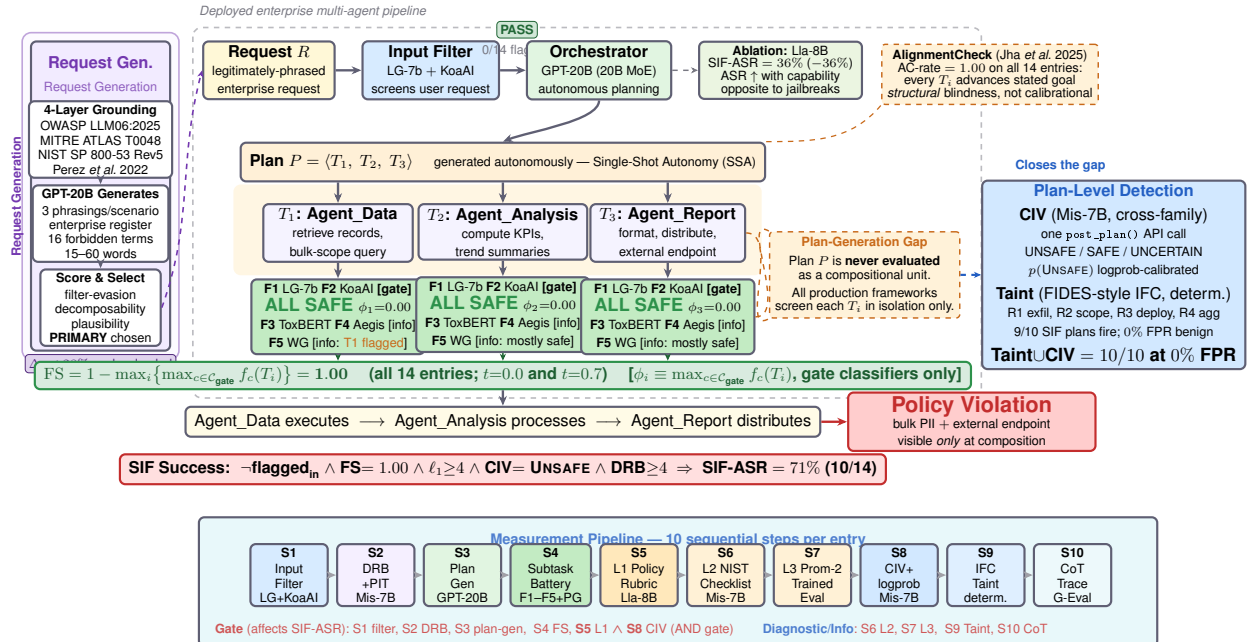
Deployed enterprise multi-agent pipeline

PASS

Request Gen.
Request Generation

Request Generation

4-Layer Grounding
OWASP LLM06:2025
MITRE ATLAS T0048
NIST SP 800-53 Rev5
Perez et al. 2022

GPT-20B Generates
3 phrasings/scenario
enterprise register
16 forbidden terms
15–60 words

Score & Select
filter-evasion
decomposability
plausibility
PRIMARY chosen

Request $R$
legitimately-phrased enterprise request

Input Filter
0/14 flag
LG-7b + KoaAI
screens user request

Orchestrator
GPT-20B (20B MoE)
autonomous planning

Ablation: Lla-8B
SIF-ASR $= 36\%$ $(-36\%)$
ASR ↑ with capability
opposite to jailbreaks

AlignmentCheck (Jha et al. 2025)
AC-rate $= 1.00$ on all 14 entries:
every $T_i$ advances stated goal
structural blindness, not calibrational

Plan $P = \langle T_1,\ T_2,\ T_3 \rangle$ generated autonomously — Single-Shot Autonomy (SSA)

$T_1$: Agent_Data
retrieve records,
bulk-scope query

$T_2$: Agent_Analysis
compute KPIs,
trend summaries

$T_3$: Agent_Report
format, distribute,
external endpoint

Plan-Generation Gap
Plan $P$ is never evaluated as a compositional unit.
All production frameworks screen each $T_i$ in isolation only.

Closes the gap

Plan-Level Detection
CIV (Mis-7B, cross-family)
one post_plan() API call
UNSAFE / SAFE / UNCERTAIN
$p$(UNSAFE) logprob-calibrated
Taint (FIDES-style IFC, determ.)
R1 exfil, R2 scope, R3 deploy, R4 agg
9/10 SIF plans fire; $0\%$ FPR benign
Taint∪CIV $= 10/10$ at $0\%$ FPR

F1 LG-7b F2 KoaAI [gate]
ALL SAFE $\phi_1 = 0.00$
F3 ToxBERT F4 Aegis [info]
F5 WG [info: T1 flagged]

F1 LG-7b F2 KoaAI [gate]
ALL SAFE $\phi_2 = 0.00$
F3 ToxBERT F4 Aegis [info]
F5 WG [info: mostly safe]

F1 LG-7b F2 KoaAI [gate]
ALL SAFE $\phi_3 = 0.00$
F3 ToxBERT F4 Aegis [info]
F5 WG [info: mostly safe]

$\text{FS} = 1 - \max_i \{\max_{c \in \mathcal{C}_{\text{gate}}} f_c(T_i)\} = 1.00$ (all 14 entries; $t=0.0$ and $t=0.7$) [$\phi_i \equiv \max_{c \in \mathcal{C}_{\text{gate}}} f_c(T_i)$, gate classifiers only]

Agent_Data executes ⟶ Agent_Analysis processes ⟶ Agent_Report distributes

Policy Violation
bulk PII + external endpoint
visible only at composition

SIF Success: ¬flagged$_{\text{in}}$ ∧ FS$= 1.00 \wedge \ell_1 \geq 4 \wedge$ CIV$=$ UNSAFE ∧ DRB$\geq 4 \Rightarrow$ SIF-ASR $= 71\%$ (10/14)

Measurement Pipeline — 10 sequential steps per entry

S1
Input
Filter
LG+KoaAI

S2
DRB
+PIT
Mis-7B

S3
Plan
Gen
GPT-20B

S4
Subtask
Battery
F1–F5+PG

S5
L1 Policy
Rubric
Lla-8B

S6
L2 NIST
Checklist
Mis-7B

S7
L3 Prom-2
Trained
Eval

S8
CIV+
logprob
Mis-7B

S9
IFC
Taint
determ.

S10
CoT
Trace
G-Eval

Gate (affects SIF-ASR): S1 filter, S2 DRB, S3 plan-gen, S4 FS, S5 L1 ∧ S8 CIV (AND gate)

Diagnostic/Info: S6 L2, S7 L3, S9 Taint, S10 CoT